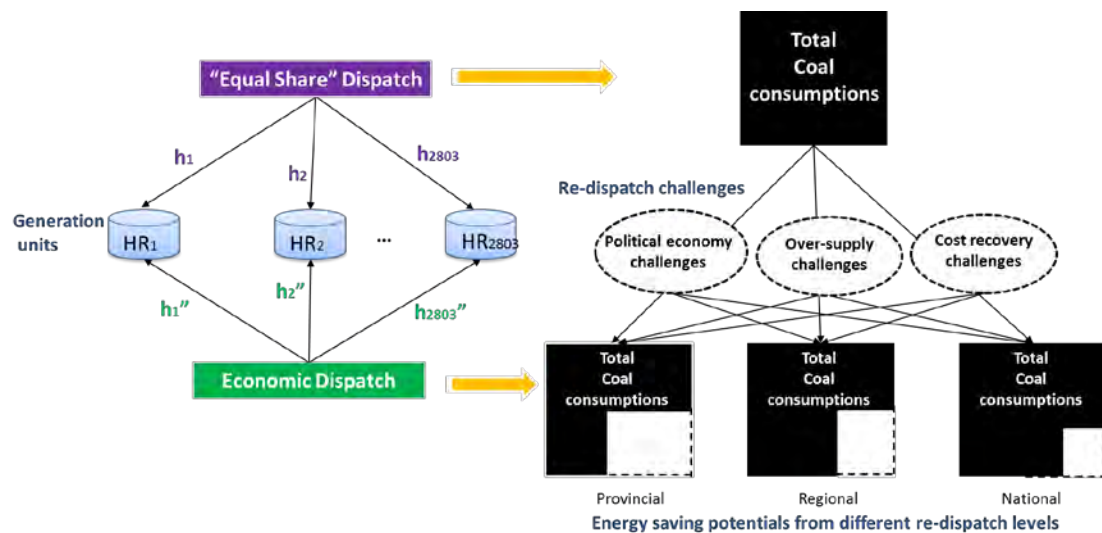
"Equal Share" Dispatch

$h_1$

$h_2$

$h_{2803}$

Generation units

$HR_1$

$HR_2$

...

$HR_{2803}$

$h_1''$

$h_2''$

$h_{2803}''$

Economic Dispatch

Total Coal consumptions

Re-dispatch challenges

Political economy challenges

Over-supply challenges

Cost recovery challenges

Total Coal consumptions

Total Coal consumptions

Total Coal consumptions

Provincial

Regional

National

Energy saving potentials from different re-dispatch levels